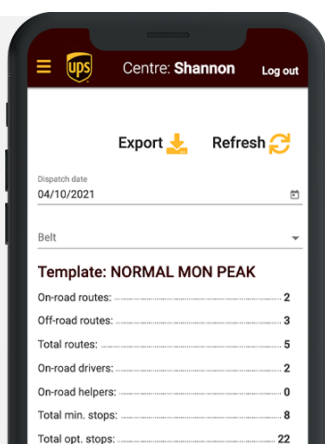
ups

Centre: Shannon

Log out

Export

Refresh

Dispatch date

04/10/2021

Belt

Template: NORMAL MON PEAK

On-road routes: 2

Off-road routes: 3

Total routes: 5

On-road drivers: 2

On-road helpers: 0

Total min. stops: 8

Total opt. stops: 22